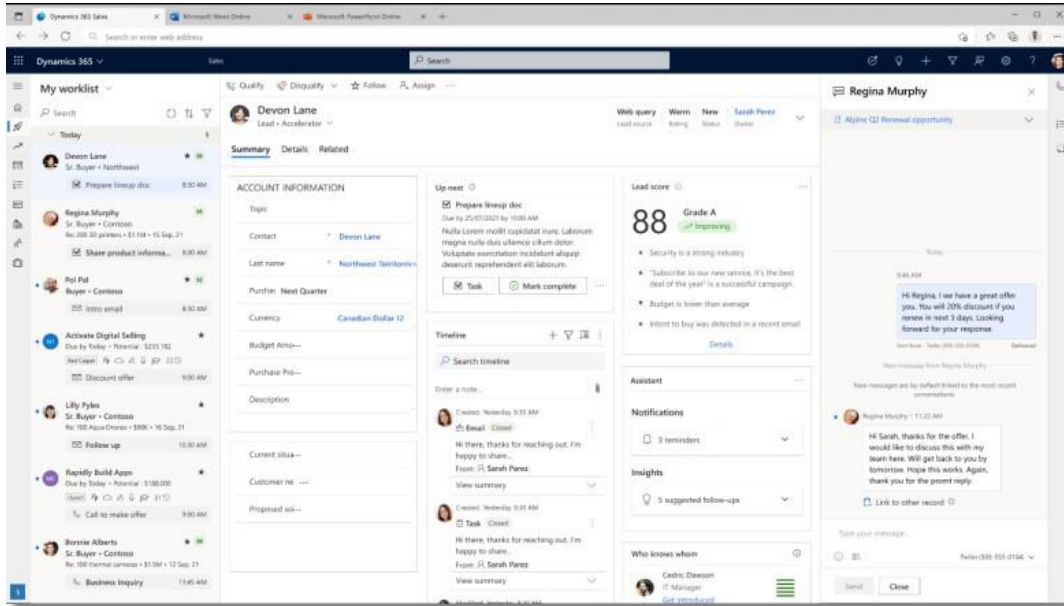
Dynamics 365 Sales | Microsoft Word Online | Microsoft PowerPoint Online

Search or enter web address

Dynamics 365 | Sales | Search

My worklist

Search

Today

Devon Lane
Sr. Buyer • Northwest
Prepare lineup doc 8:50 AM

Regina Murphy
Sr. Buyer • Contoso
Re: 200 3D printers • $1.1M • 15 Sep, 21
Share product informa... 8:30 AM

Pol Pal
Buyer • Contoso
Intro email 8:30 AM

Activate Digital Selling
Due by Today • Potential: $233,182
9:00 AM
Discount offer

Lilly Pyles
Sr. Buyer • Contoso
Re: 100 Aqua Drones • $80K • 16 Sep, 21
Follow up 10:30 AM

Rapidly Build Apps
Due by Today • Potential: $188,000
Call to make offer 9:00 AM

Bonnie Alberts
Sr. Buyer • Contoso
Re: 100 thermal cameras • $1.5M • 12 Sep, 21
Business Inquiry 11:45 AM

Qualify | Disqualify | Follow | Assign

Devon Lane
Lead • Accelerator

Web query | Warm | New | Sarah Perez
Lead source | Rating | Status | Owner

Summary | Details | Related

ACCOUNT INFORMATION
Topic
Contact: Devon Lane
Last name: Northwest Territories
Purchase: Next Quarter
Currency: Canadian Dollar 12
Budget Amo---
Purchase Pro---
Description

Current situa---
Customer ne ---
Proposed sol---

Up next
Prepare lineup doc
Due by 25/07/2021 by 10:00 AM
Nulla Lorem mollit cupidatat irure. Laborum magna nulla duis ullamco cillum dolor. Voluptate exercitation incididunt aliquip deserunt reprehenderit elit laborum.
Task | Mark complete

Timeline
Search timeline
Enter a note...
Created: Yesterday 9:30 AM
Email Closed
Hi there, thanks for reaching out. I'm happy to share...
From: Sarah Parez
View summary
Created: Yesterday 9:35 AM
Task Closed
Hi there, thanks for reaching out. I'm happy to share...
From: Sarah Parez
View summary

Lead score
88 Grade A
Improving
• Security is a strong industry
• "Subscribe to our new service, it's the best deal of the year" is a successful campaign
• Budget is lower than average
• Intent to buy was detected in a recent email
Details

Assistant
Notifications
3 reminders
Insights
5 suggested follow-ups

Who knows whom
Cedric Dawson
IT Manager
Get introduced

Regina Murphy
Alpine Q2 Renewal opportunity

Today
9:45 AM
Hi Regina, I we have a great offer you. You will 20% discount if you renew in next 3 days. Looking forward for your response.
Delivered
New message from Regina Murphy
New messages are by default linked to the most recent conversations
Regina Murphy • 11:22 AM
Hi Sarah, thanks for the offer. I would like to discuss this with my team here. Will get back to you by tomorrow. Hope this works. Again, thank you for the prompt reply.
Link to other record
Type your message...
Send | Close